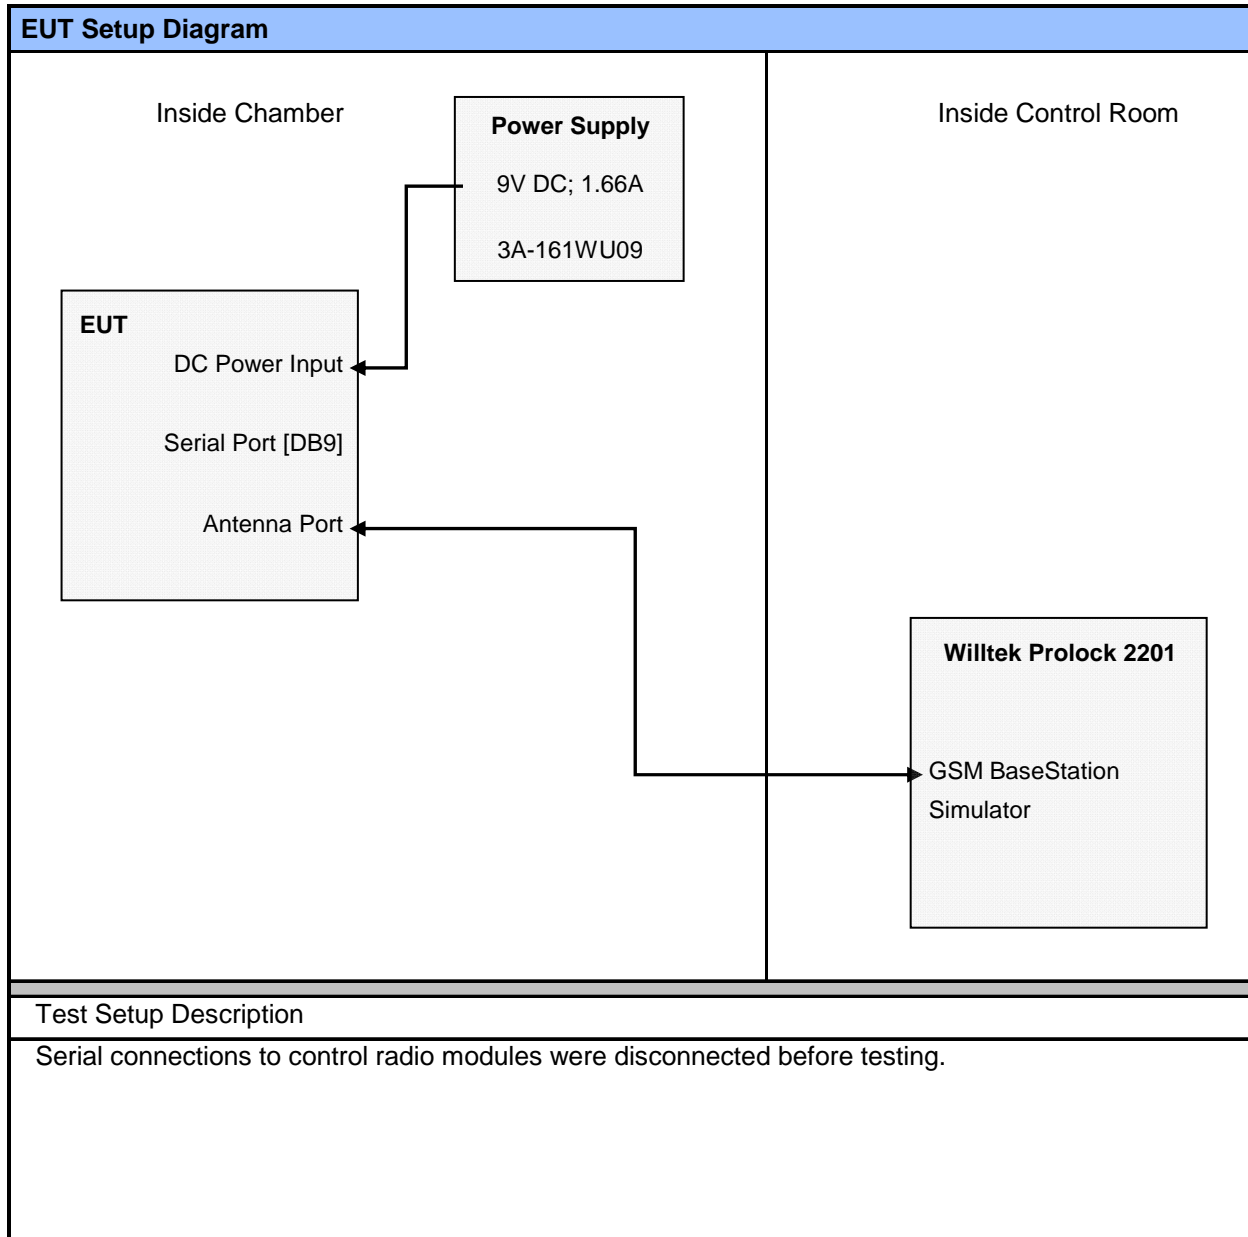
EUT Setup Diagram

Inside Chamber

Power Supply

9V DC; 1.66A

3A-161WU09

Inside Control Room

EUT

DC Power Input

Serial Port [DB9]

Antenna Port

Willtek Prolock 2201

GSM BaseStation Simulator

Test Setup Description

Serial connections to control radio modules were disconnected before testing.